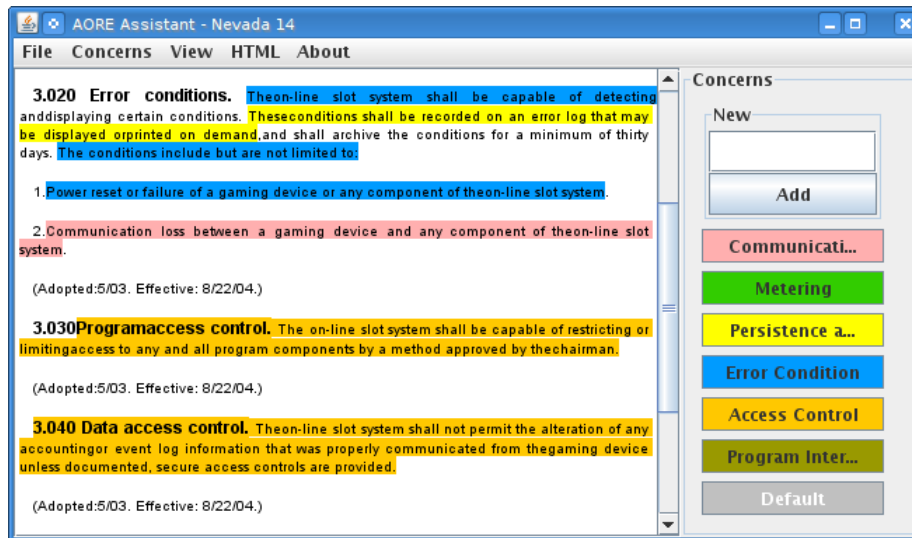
AORE Assistant - Nevada 14

File Concerns View HTML About

3.020 Error conditions. Theon-line slot system shall be capable of detecting anddisplaying certain conditions. Theseconditions shall be recorded on an error log that may be displayed orprinted on demand,and shall archive the conditions for a minimum of thirty days. The conditions include but are not limited to:

1.Power reset or failure of a gaming device or any component of theon-line slot system.

2.Communication loss between a gaming device and any component of theon-line slot system.

(Adopted:5/03. Effective: 8/22/04.)

3.030Programaccess control. The on-line slot system shall be capable of restricting or limitingaccess to any and all program components by a method approved by thechairman.

(Adopted:5/03. Effective: 8/22/04.)

3.040 Data access control. Theon-line slot system shall not permit the alteration of any accountingor event log information that was properly communicated from thegaming device unless documented, secure access controls are provided.

(Adopted:5/03. Effective: 8/22/04.)

Concerns

New

Add

Communicati...

Metering

Persistence a...

Error Condition

Access Control

Program Inter...

Default